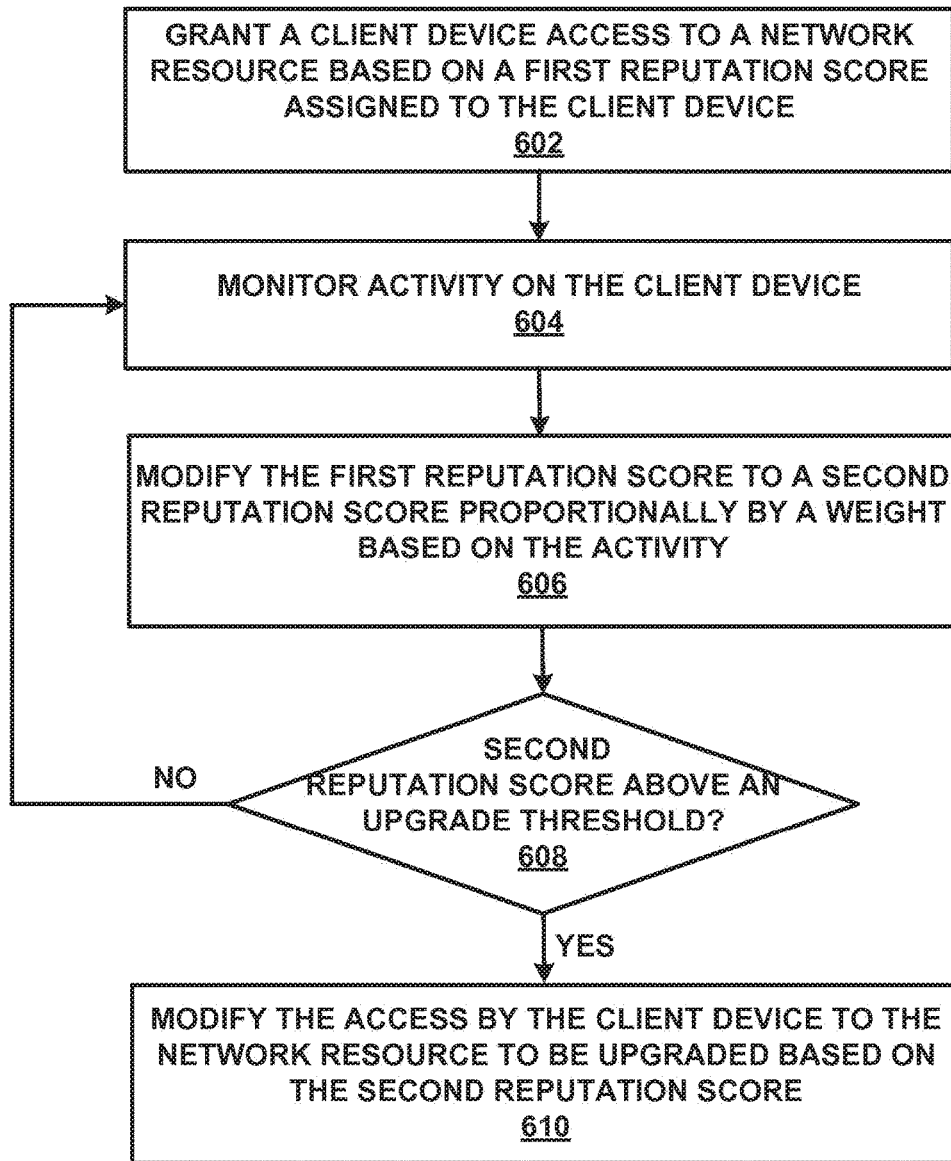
GRANT A CLIENT DEVICE ACCESS TO A NETWORK RESOURCE BASED ON A FIRST REPUTATION SCORE ASSIGNED TO THE CLIENT DEVICE
602

MONITOR ACTIVITY ON THE CLIENT DEVICE
604

MODIFY THE FIRST REPUTATION SCORE TO A SECOND REPUTATION SCORE PROPORTIONALLY BY A WEIGHT BASED ON THE ACTIVITY
606

SECOND REPUTATION SCORE ABOVE AN UPGRADE THRESHOLD?
608

NO

YES

MODIFY THE ACCESS BY THE CLIENT DEVICE TO THE NETWORK RESOURCE TO BE UPGRADED BASED ON THE SECOND REPUTATION SCORE
610